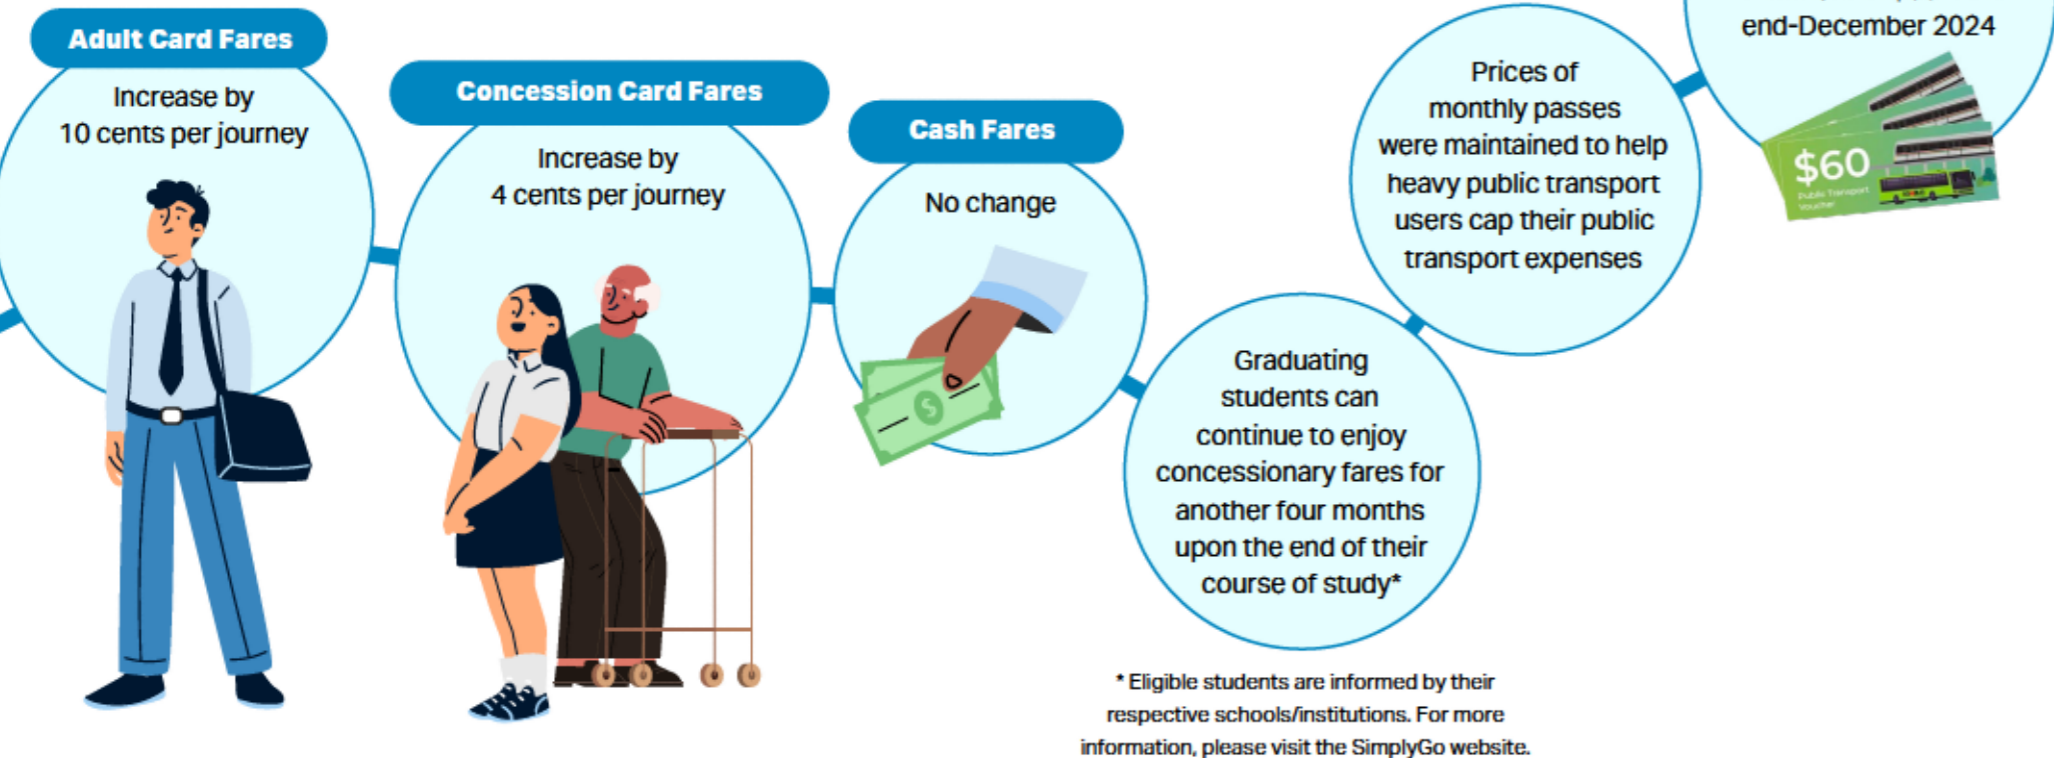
Adult Card Fares

Increase by 10 cents per journey

Concession Card Fares

Increase by 4 cents per journey

Cash Fares

No change

Graduating students can continue to enjoy concessionary fares for another four months upon the end of their course of study*

Prices of monthly passes were maintained to help heavy public transport users cap their public transport expenses

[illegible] end-December 2024

$60

Public Transport Voucher

* Eligible students are informed by their respective schools/institutions. For more information, please visit the SimplyGo website.